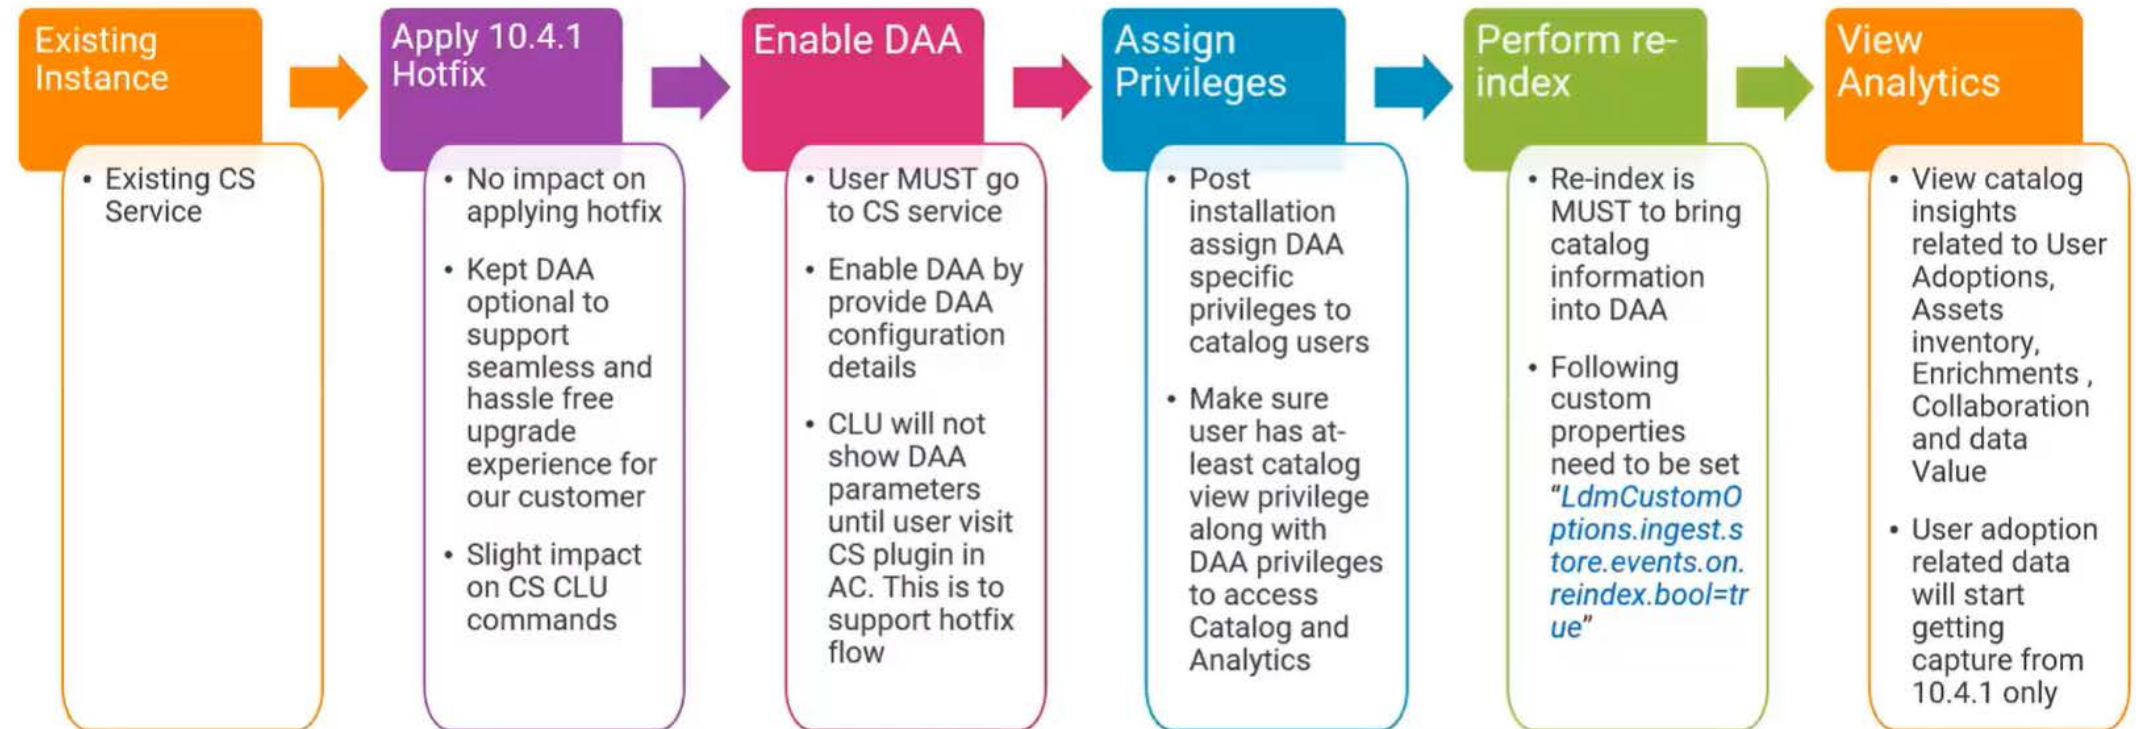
Existing Instance

• Existing CS Service

Apply 10.4.1 Hotfix

• No impact on applying hotfix

• Kept DAA optional to support seamless and hassle free upgrade experience for our customer

• Slight impact on CS CLU commands

Enable DAA

• User MUST go to CS service

• Enable DAA by provide DAA configuration details

• CLU will not show DAA parameters until user visit CS plugin in AC. This is to support hotfix flow

Assign Privileges

• Post installation assign DAA specific privileges to catalog users

• Make sure user has at-least catalog view privilege along with DAA privileges to access Catalog and Analytics

Perform re-index

• Re-index is MUST to bring catalog information into DAA

• Following custom properties need to be set "LdmCustomOptions.ingest.store.events.on.reindex.bool=true"

View Analytics

• View catalog insights related to User Adoptions, Assets inventory, Enrichments , Collaboration and data Value

• User adoption related data will start getting capture from 10.4.1 only